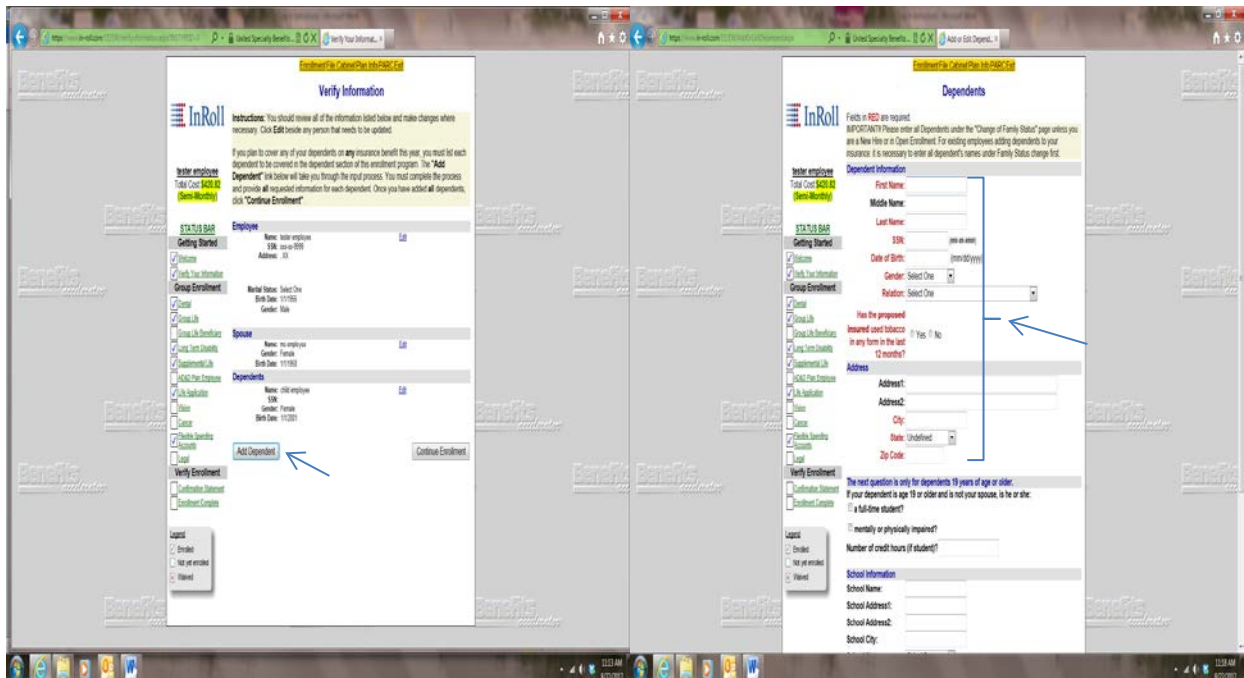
Enrollment File Cabinet Plan Info PARC Exit

Verify Information

InRoll

Instructions: You should review all of the information listed below and make changes where necessary. Click Edit beside any person that needs to be updated.

If you plan to cover any of your dependents on any insurance benefit this year, you must list each dependent to be covered in the dependent section of this enrollment program. The "Add Dependent" link below will take you through the input process. You must complete the process and provide all requested information for each dependent. Once you have added all dependents, click "Continue Enrollment"

tester employee
Total Cost $420.82
(Semi-Monthly)

STATUS BAR
Getting Started
Welcome
Verify Your Information
Group Enrollment
Dental
Group Life
Group Life Beneficiary
Long Term Disability
Supplemental Life
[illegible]
Life Application
Vision
Cancer
Flexible Spending Accounts
Legal
Verify Enrollment
Confirmation Statement
Enrollment Complete

Legend
Enrolled
Not yet enrolled
Waived

Employee
Name: tester employee
SSN: xxx-xx-9999
Address: , XX
Edit
Marital Status: Select One
Birth Date: 1/1/1956
Gender: Male

Spouse
Name: ms employee
Gender: Female
Birth Date: 1/1/1958
Edit

Dependents
Name: child employee
SSN:
Gender: Female
Birth Date: 1/1/2001
Edit

Add Dependent
Continue Enrollment

Enrollment File Cabinet Plan Info PARC Exit

Dependents

InRoll

Fields in RED are required.
IMPORTANT!! Please enter all Dependents under the "Change of Family Status" page unless you are a New Hire or in Open Enrollment. For existing employees adding dependents to your insurance: it is necessary to enter all dependent's names under Family Status change first.

tester employee
Total Cost $420.82
(Semi-Monthly)

Dependent Information
First Name:
Middle Name:
Last Name:
SSN: (xxx-xx-xxxx)
Date of Birth: (mm/dd/yyyy)
Gender: Select One
Relation: Select One
Has the proposed Insured used tobacco in any form in the last 12 months? Yes No

Address
Address1:
Address2:
City:
State: Undefined
Zip Code:

The next question is only for dependents 19 years of age or older.
If your dependent is age 19 or older and is not your spouse, is he or she:
a full-time student?
mentally or physically impaired?
Number of credit hours (if student)?

School Information
School Name:
School Address1:
School Address2:
School City: